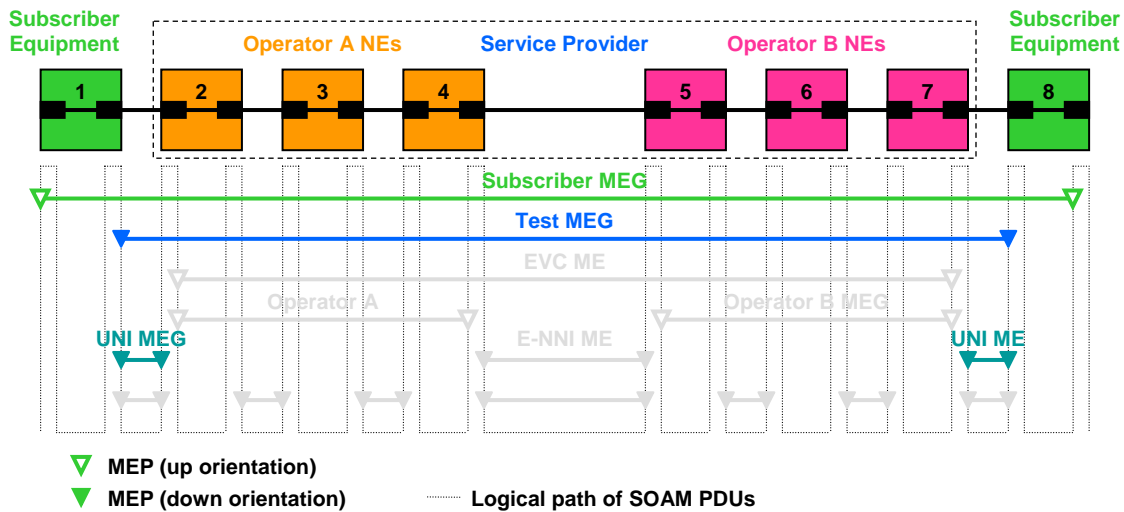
Subscriber Equipment

Operator A NEs

Service Provider

Operator B NEs

Subscriber Equipment

1
2
3
4
5
6
7
8

Subscriber MEG

Test MEG

EVC ME

Operator A

Operator B MEG

UNI MEG

E-NNI ME

UNI ME

MEP (up orientation)

MEP (down orientation)

Logical path of SOAM PDUs